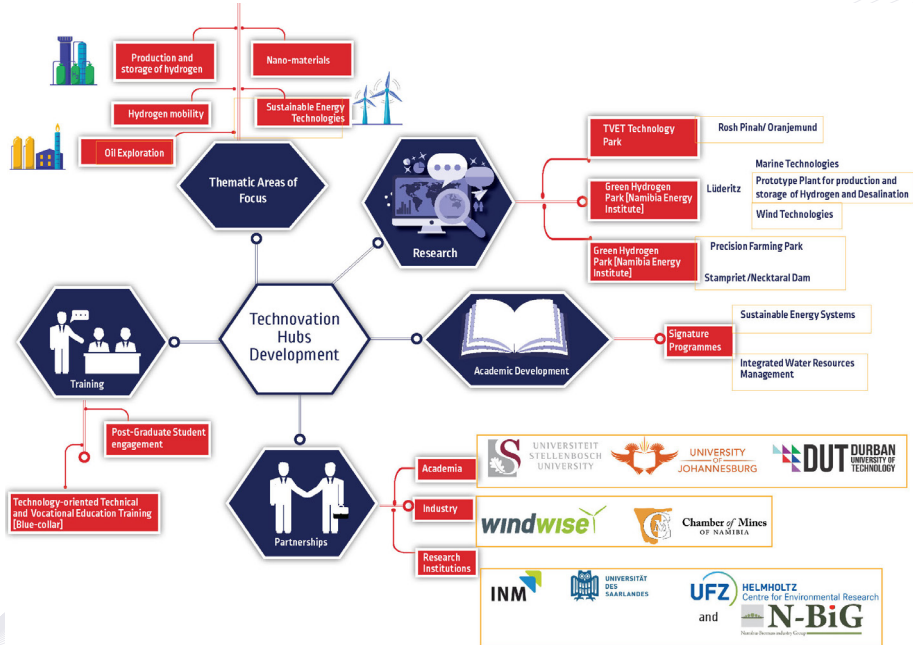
Production and storage of hydrogen

Nano-materials

Hydrogen mobility

Sustainable Energy Technologies

Oil Exploration

Thematic Areas of Focus

Research

TVET Technology Park

Rosh Pinah/ Oranjemund

Marine Technologies

Green Hydrogen Park [Namibia Energy Institute]

Lüderitz

Prototype Plant for production and storage of Hydrogen and Desalination

Wind Technologies

Green Hydrogen Park [Namibia Energy Institute]

Precision Farming Park

Stampriet /Necktaral Dam

Training

Technovation Hubs Development

Academic Development

Signature Programmes

Sustainable Energy Systems

Integrated Water Resources Management

Post-Graduate Student engagement

Technology-oriented Technical and Vocational Education Training [Blue-collar]

Partnerships

Academia

UNIVERSITEIT STELLENBOSCH UNIVERSITY

UNIVERSITY OF JOHANNESBURG

DUT DURBAN UNIVERSITY OF TECHNOLOGY

Industry

windwise

Chamber of Mines OF NAMIBIA

Research Institutions

INM

UNIVERSITÄT DES SAARLANDES

UFZ HELMHOLTZ Centre for Environmental Research

and

N-BiG

Namibia German Industry Group